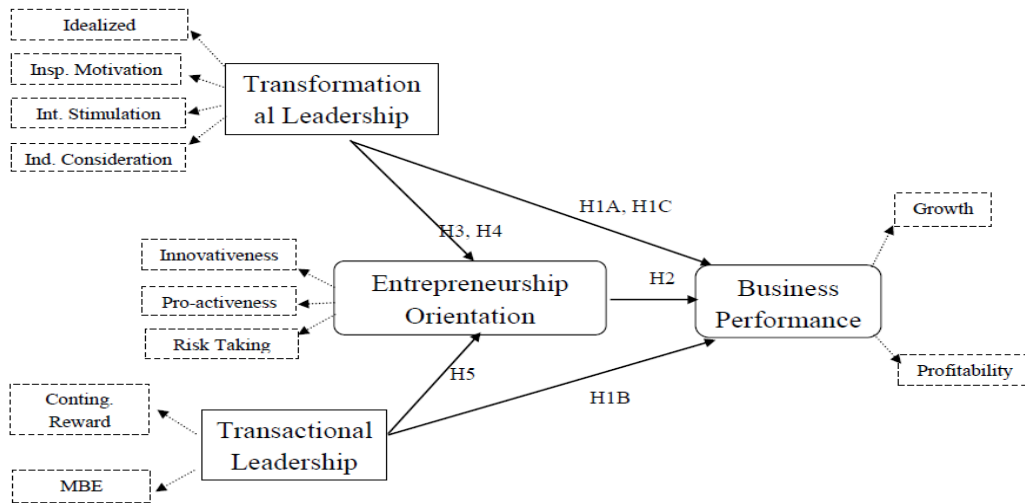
Idealized

Insp. Motivation

Int. Stimulation

Ind. Consideration

Transformational Leadership

H1A, H1C

H3, H4

Growth

Innovativeness

Pro-activeness

Risk Taking

Entrepreneurship Orientation

H2

Business Performance

Profitability

H5

H1B

Conting. Reward

Transactional Leadership

MBE